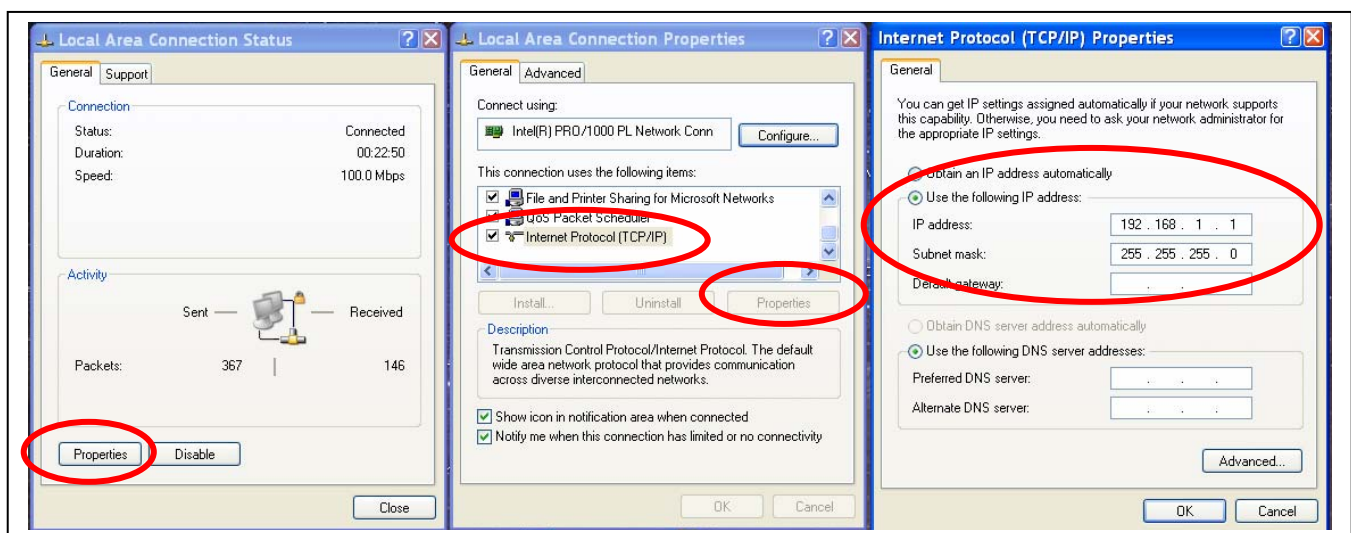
Local Area Connection Status

General | Support

Connection

Status: Connected

Duration: 00:22:50

Speed: 100.0 Mbps

Activity

Sent — — Received

Packets: 367 | 146

Properties | Disable

Close

Local Area Connection Properties

General | Advanced

Connect using:

Intel(R) PRO/1000 PL Network Conn

Configure...

This connection uses the following items:

File and Printer Sharing for Microsoft Networks

QoS Packet Scheduler

Internet Protocol (TCP/IP)

Install... | Uninstall | Properties

Description

Transmission Control Protocol/Internet Protocol. The default wide area network protocol that provides communication across diverse interconnected networks.

Show icon in notification area when connected

Notify me when this connection has limited or no connectivity

OK | Cancel

Internet Protocol (TCP/IP) Properties

General

You can get IP settings assigned automatically if your network supports this capability. Otherwise, you need to ask your network administrator for the appropriate IP settings.

Obtain an IP address automatically

Use the following IP address:

IP address: 192 . 168 . 1 . 1

Subnet mask: 255 . 255 . 255 . 0

Default gateway: . . .

Obtain DNS server address automatically

Use the following DNS server addresses:

Preferred DNS server: . . .

Alternate DNS server: . . .

Advanced...

OK | Cancel